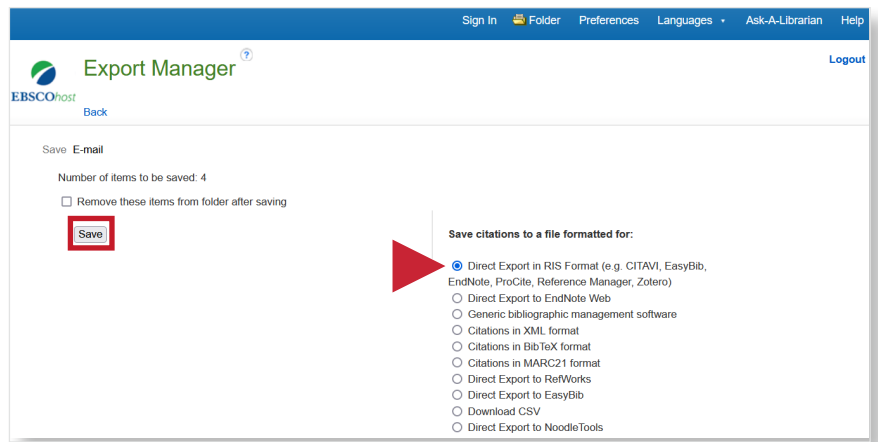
Sign In Folder Preferences Languages Ask-A-Librarian Help

EBSCOhost

Export Manager ?

Logout

Back

Save E-mail

Number of items to be saved: 4

Remove these items from folder after saving

Save

Save citations to a file formatted for:

Direct Export in RIS Format (e.g. CITAVI, EasyBib, EndNote, ProCite, Reference Manager, Zotero)
Direct Export to EndNote Web
Generic bibliographic management software
Citations in XML format
Citations in BibTeX format
Citations in MARC21 format
Direct Export to RefWorks
Direct Export to EasyBib
Download CSV
Direct Export to NoodleTools